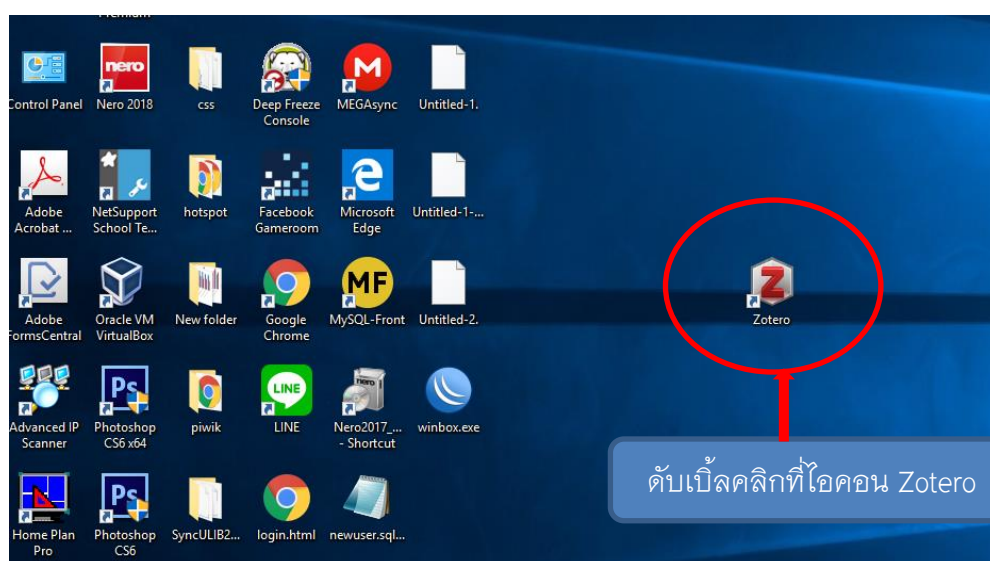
Premium

Control Panel

Nero 2018

css

Deep Freeze Console

MEGAsync

Untitled-1.

Adobe Acrobat ...

NetSupport School Te...

hotspot

Facebook Gameroom

Microsoft Edge

Untitled-1-...

Adobe FormsCentral

Oracle VM VirtualBox

New folder

Google Chrome

MySQL-Front

Untitled-2.

Zotero

Advanced IP Scanner

Photoshop CS6 x64

piwik

LINE

Nero2017_... - Shortcut

winbox.exe

Home Plan Pro

Photoshop CS6

SyncULIB2...

login.html

newuser.sql...

ดับเบิ้ลคลิกที่ไอคอน Zotero